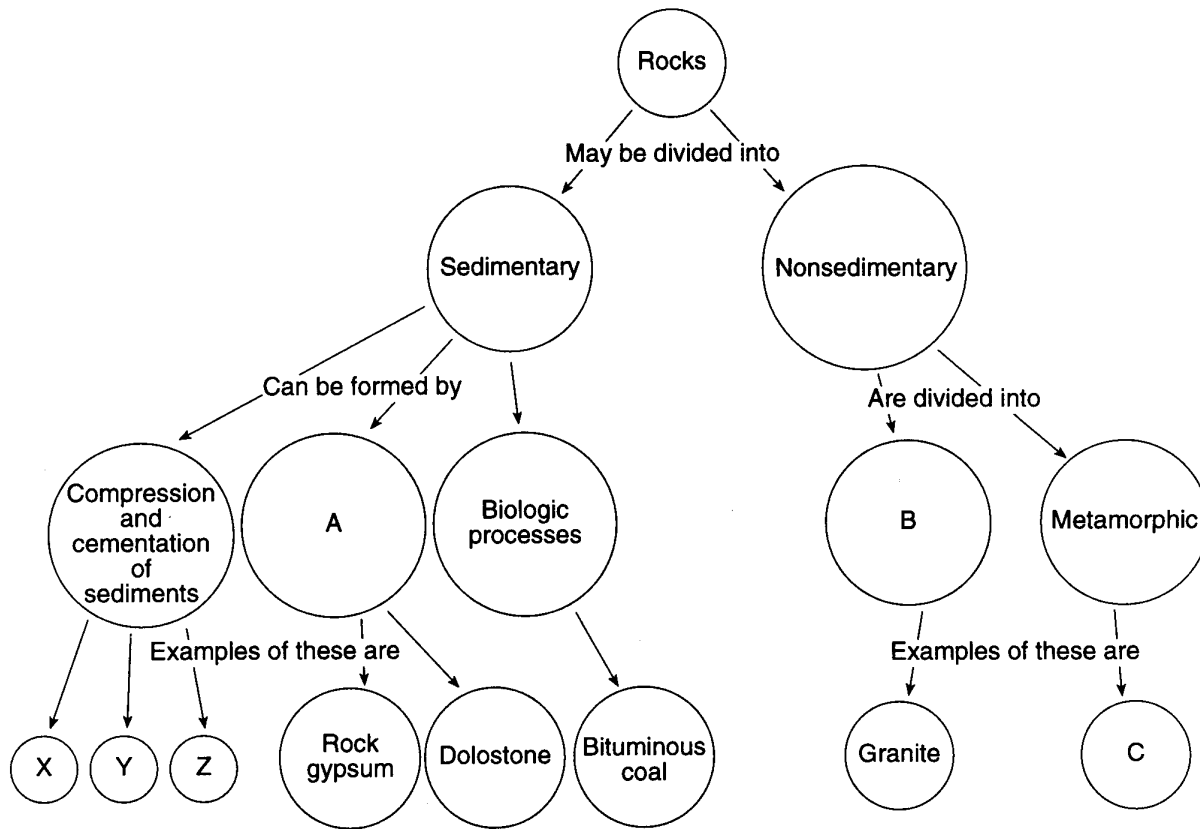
Rocks

May be divided into

Sedimentary

Nonsedimentary

Can be formed by

Are divided into

Compression and cementation of sediments

A

Biologic processes

B

Metamorphic

Examples of these are

Examples of these are

X

Y

Z

Rock gypsum

Dolostone

Bituminous coal

Granite

C